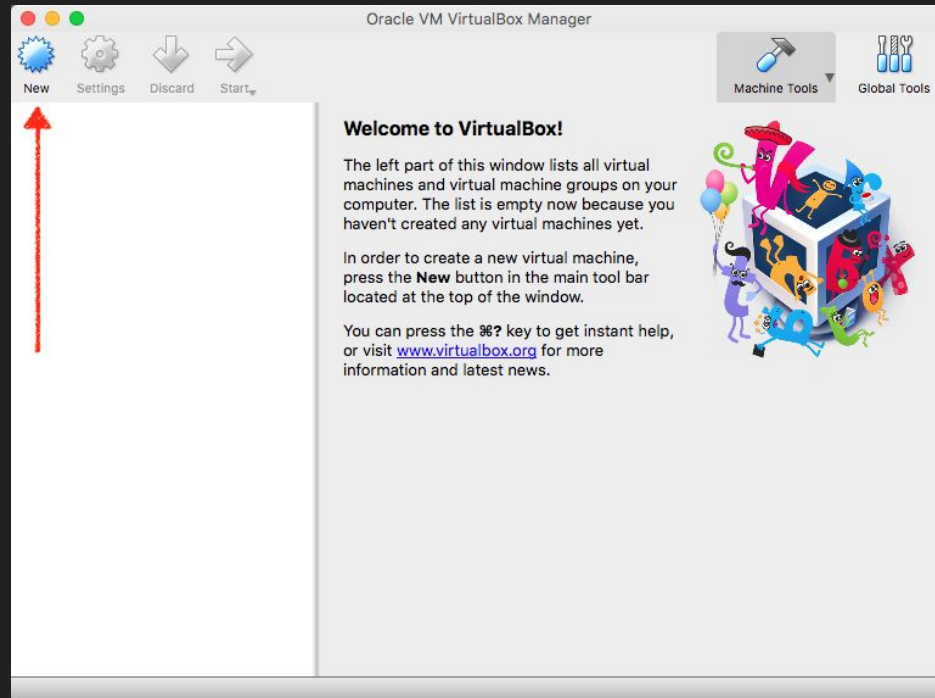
Oracle VM VirtualBox Manager

New Settings Discard Start

Machine Tools Global Tools

**Welcome to VirtualBox!**

The left part of this window lists all virtual machines and virtual machine groups on your computer. The list is empty now because you haven't created any virtual machines yet.

In order to create a new virtual machine, press the **New** button in the main tool bar located at the top of the window.

You can press the **⌘?** key to get instant help, or visit www.virtualbox.org for more information and latest news.